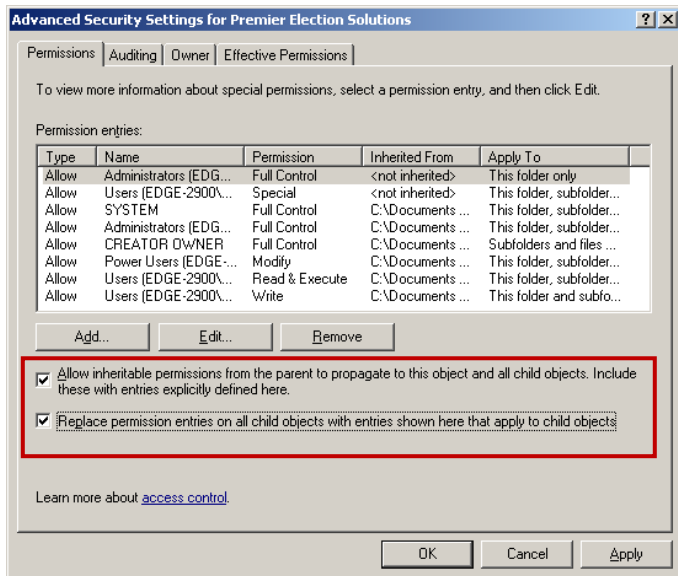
Advanced Security Settings for Premier Election Solutions

? X

Permissions | Auditing | Owner | Effective Permissions

To view more information about special permissions, select a permission entry, and then click Edit.

Permission entries:

| Type | Name | Permission | Inherited From | Apply To |
|---|---|---|---|---|
| Allow | Administrators (EDG... | Full Control | <not inherited> | This folder only |
| Allow | Users (EDGE-2900\... | Special | <not inherited> | This folder, subfolder... |
| Allow | SYSTEM | Full Control | C:\Documents ... | This folder, subfolder... |
| Allow | Administrators (EDG... | Full Control | C:\Documents ... | This folder, subfolder... |
| Allow | CREATOR OWNER | Full Control | C:\Documents ... | Subfolders and files ... |
| Allow | Power Users (EDGE-... | Modify | C:\Documents ... | This folder, subfolder... |
| Allow | Users (EDGE-2900\... | Read & Execute | C:\Documents ... | This folder, subfolder... |
| Allow | Users (EDGE-2900\... | Write | C:\Documents ... | This folder and subfo... |

Add... Edit... Remove

Allow inheritable permissions from the parent to propagate to this object and all child objects. Include these with entries explicitly defined here.

Replace permission entries on all child objects with entries shown here that apply to child objects

Learn more about access control.

OK Cancel Apply